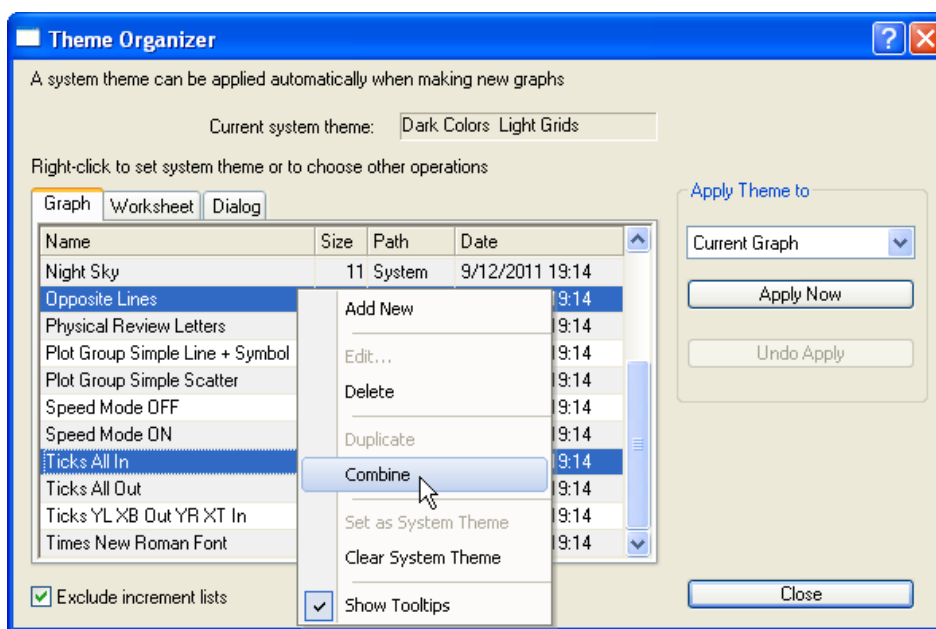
Theme Organizer

A system theme can be applied automatically when making new graphs

Current system theme: Dark Colors Light Grids

Right-click to set system theme or to choose other operations

Graph | Worksheet | Dialog

| Name | Size | Path | Date |
|---|---|---|---|
| Night Sky | 11 | System | 9/12/2011 19:14 |
| Opposite Lines | | | 19:14 |
| Physical Review Letters | | | 19:14 |
| Plot Group Simple Line + Symbol | | | 19:14 |
| Plot Group Simple Scatter | | | 19:14 |
| Speed Mode OFF | | | 19:14 |
| Speed Mode ON | | | 19:14 |
| Ticks All In | | | 19:14 |
| Ticks All Out | | | 19:14 |
| Ticks YL XB Out YR XT In | | | 19:14 |
| Times New Roman Font | | | 19:14 |

Add New
Edit...
Delete
Duplicate
Combine
Set as System Theme
Clear System Theme
Show Tooltips

Apply Theme to
Current Graph
Apply Now
Undo Apply

Exclude increment lists

Close